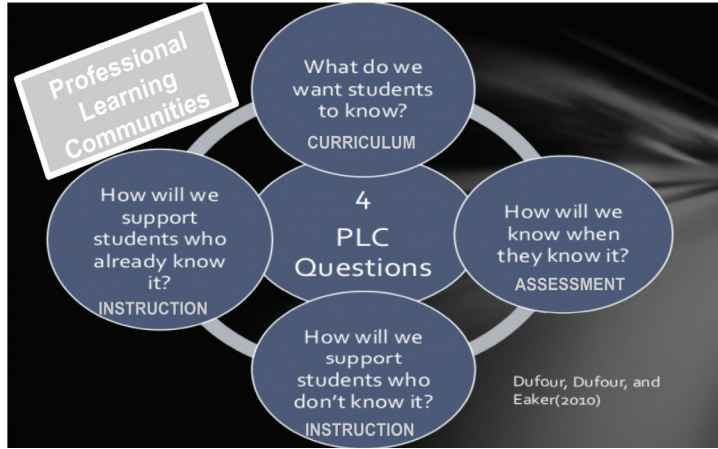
Professional Learning Communities

What do we want students to know?
CURRICULUM

How will we support students who already know it?
INSTRUCTION

4 PLC Questions

How will we know when they know it?
ASSESSMENT

How will we support students who don't know it?
INSTRUCTION

Dufour, Dufour, and Eaker(2010)